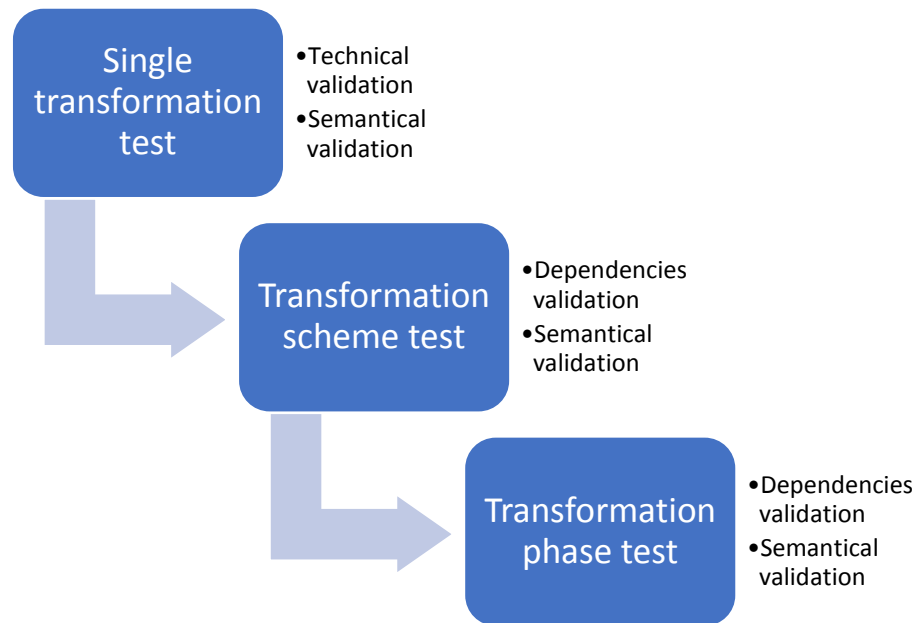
Single transformation test

•Technical validation
•Semantical validation

Transformation scheme test

•Dependencies validation
•Semantical validation

Transformation phase test

•Dependencies validation
•Semantical validation